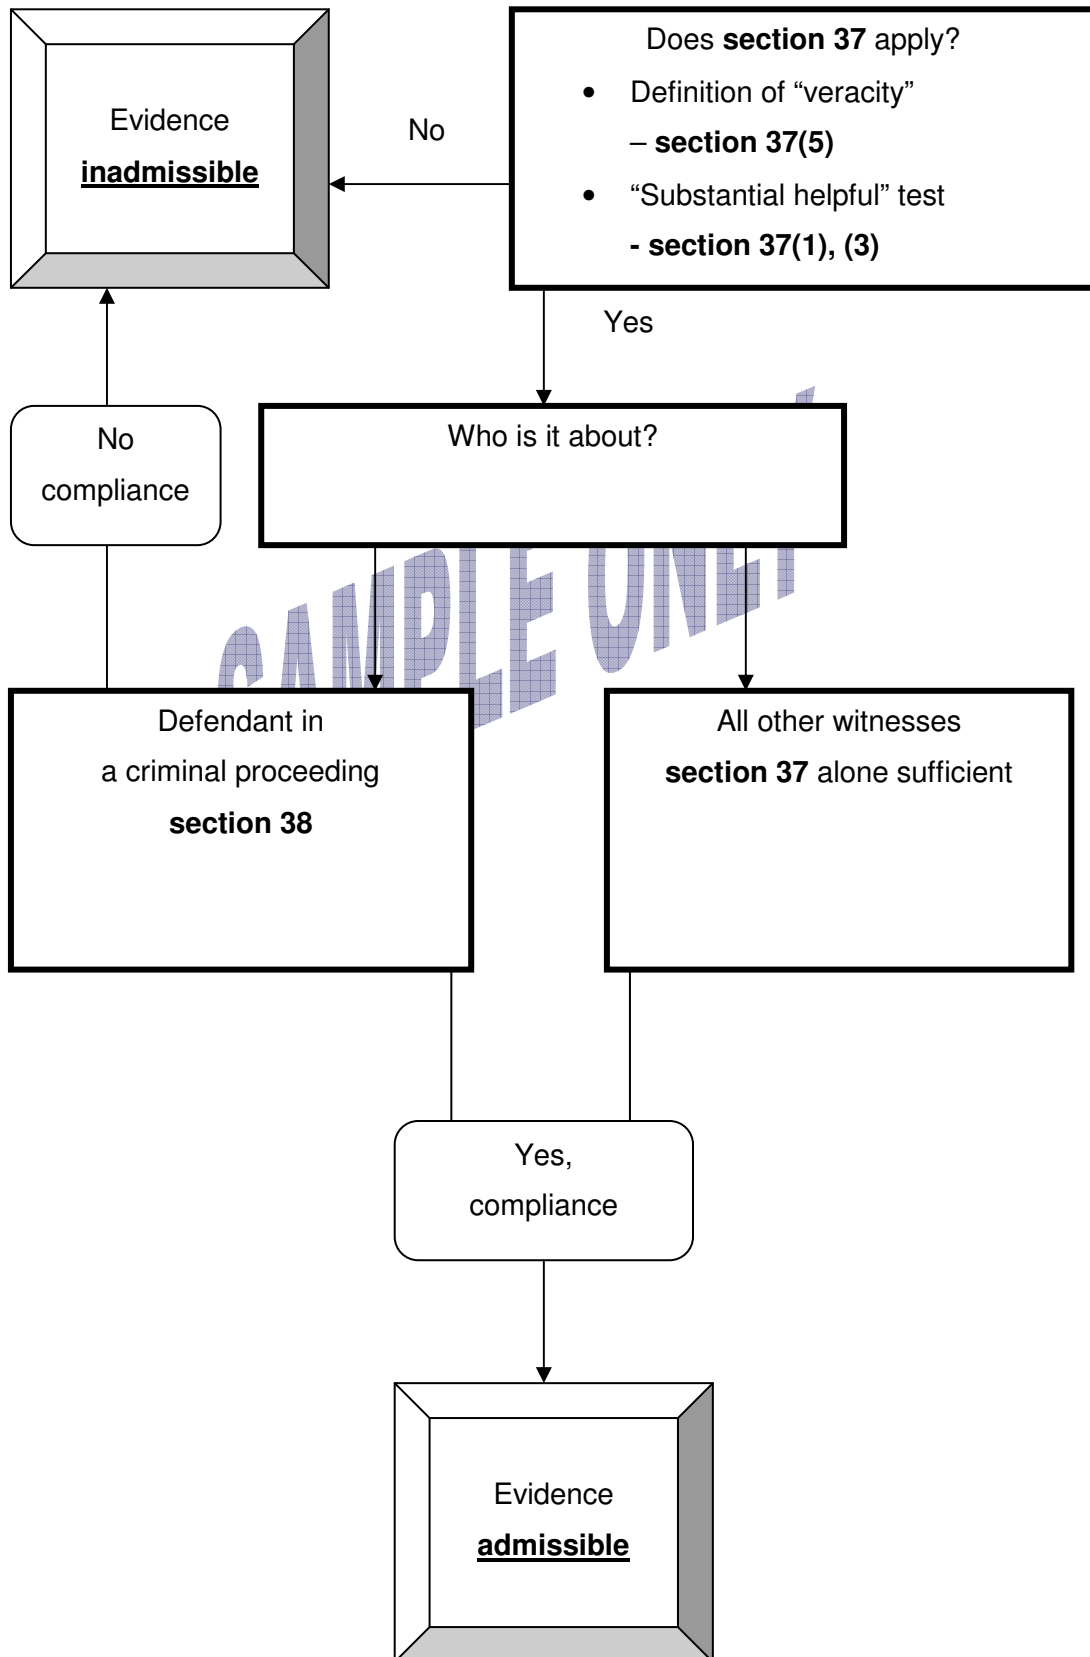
Evidence
inadmissible

No

Does section 37 apply?

- Definition of "veracity" – section 37(5)
- "Substantial helpful" test - section 37(1), (3)

Yes

No compliance

Who is it about?

SAMPLE ONLY

Defendant in a criminal proceeding
section 38

All other witnesses
section 37 alone sufficient

Yes, compliance

Evidence
admissible